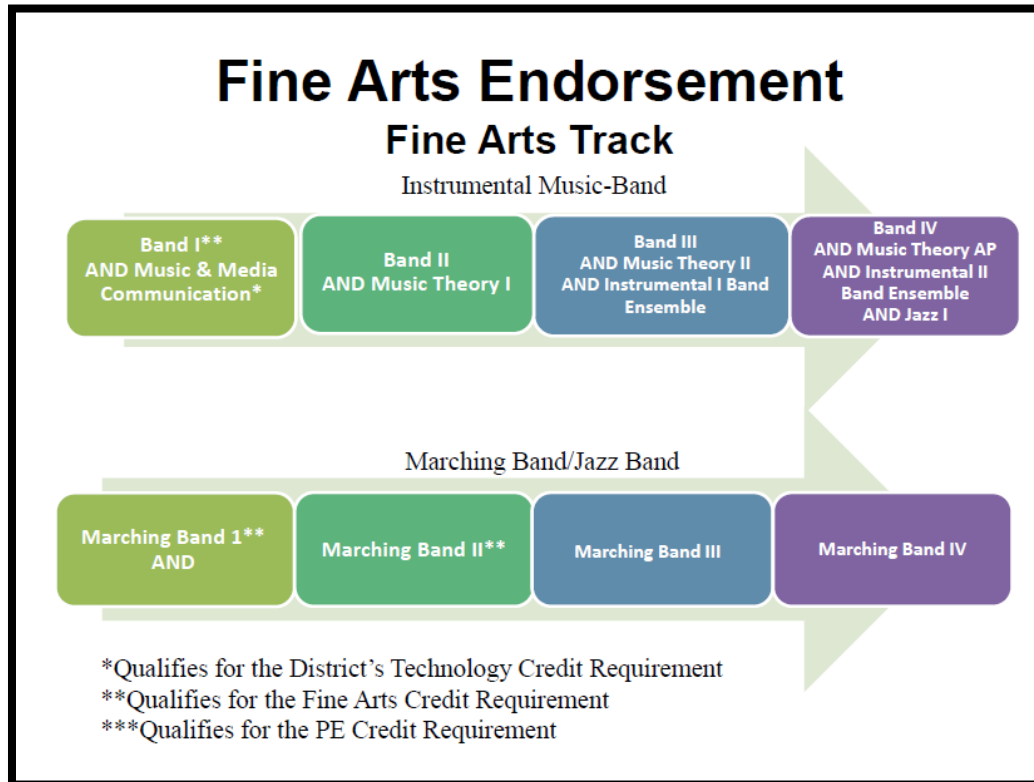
Fine Arts Endorsement

Fine Arts Track

Instrumental Music-Band

Band I** AND Music & Media Communication*

Band II AND Music Theory I

Band III AND Music Theory II AND Instrumental I Band Ensemble

Band IV AND Music Theory AP AND Instrumental II Band Ensemble AND Jazz I

Marching Band/Jazz Band

Marching Band 1** AND

Marching Band II**

Marching Band III

Marching Band IV

*Qualifies for the District's Technology Credit Requirement
**Qualifies for the Fine Arts Credit Requirement
***Qualifies for the PE Credit Requirement